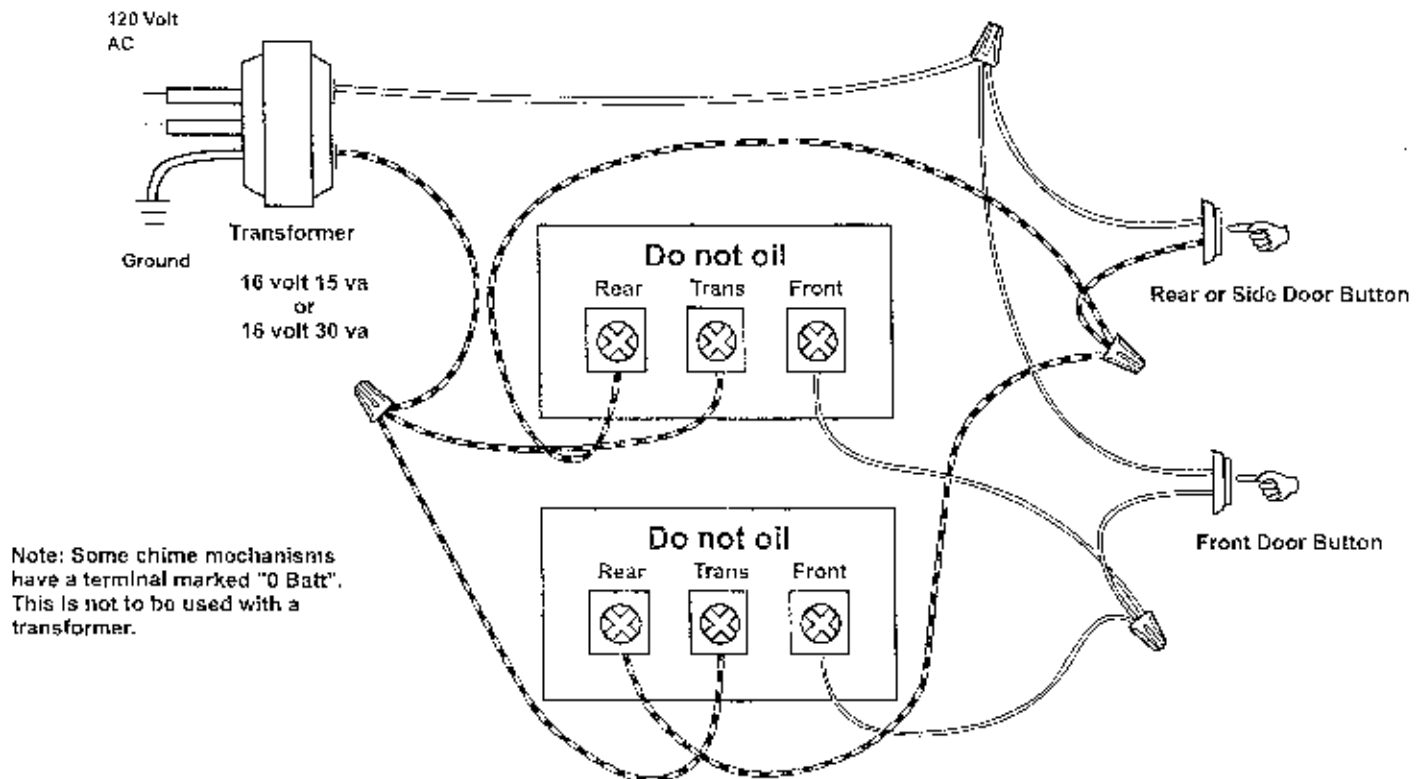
120 Volt AC

Transformer

Ground

16 volt 15 va
or
16 volt 30 va

Do not oil
Rear
Trans
Front

Rear or Side Door Button

Front Door Button

Do not oil
Rear
Trans
Front

Note: Some chime mechanisms have a terminal marked "0 Batt". This is not to be used with a transformer.